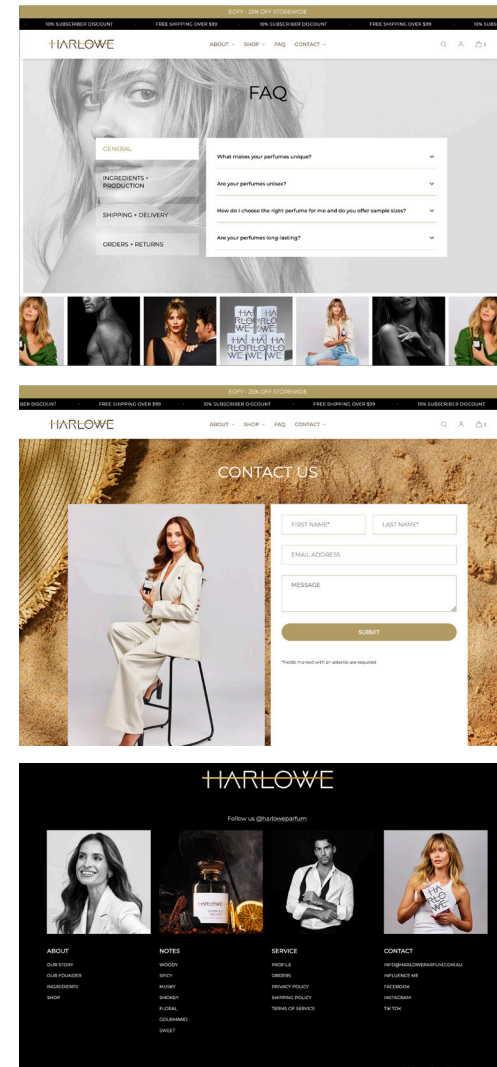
EOFY - 25% OFF STOREWIDE

10% SUBSCRIBER DISCOUNT · FREE SHIPPING OVER $99 · 10% SUBSCRIBER DISCOUNT · FREE SHIPPING OVER $99 · 10% SUBSCRIBER DISCOUNT

HARLOWE

ABOUT SHOP FAQ CONTACT

FAQ

GENERAL

INGREDIENTS + PRODUCTION

SHIPPING + DELIVERY

ORDERS + RETURNS

What makes your perfumes unique?

Are your perfumes unisex?

How do I choose the right perfume for me and do you offer sample sizes?

Are your perfumes long-lasting?

HA RLO WE HA RLO WE HA RLO WE

EOFY - 25% OFF STOREWIDE

BER DISCOUNT · FREE SHIPPING OVER $99 · 10% SUBSCRIBER DISCOUNT · FREE SHIPPING OVER $99 · 10% SUBSCRIBER DISCOUNT

HARLOWE

ABOUT SHOP FAQ CONTACT

CONTACT US

FIRST NAME*

LAST NAME*

EMAIL ADDRESS

MESSAGE

SUBMIT

*Fields marked with an asterisk are required

HARLOWE

Follow us @harloweparfum

HARLOWE

HA RLO WE

ABOUT
OUR STORY
OUR FOUNDER
INGREDIENTS
SHOP

NOTES
WOODY
SPICY
MUSKY
SMOKEY
FLORAL
GOURMAND
SWEET

SERVICE
PROFILE
ORDERS
PRIVACY POLICY
SHIPPING POLICY
TERMS OF SERVICE

CONTACT
INFO@HARLOWEPARFUM.COM.AU
INFLUENCE ME
FACEBOOK
INSTAGRAM
TIK TOK